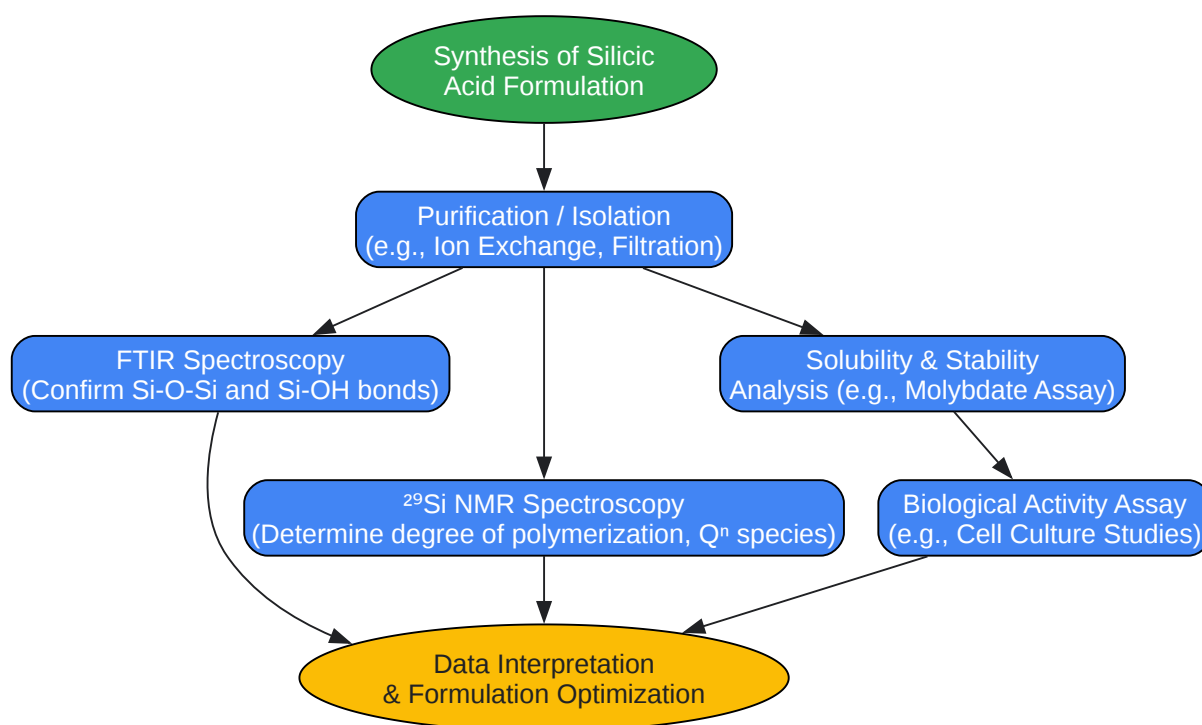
Synthesis of Silicic Acid Formulation

Purification / Isolation
(e.g., Ion Exchange, Filtration)

FTIR Spectroscopy
(Confirm Si-O-Si and Si-OH bonds)

Solubility & Stability Analysis (e.g., Molybdate Assay)

$^{29}$Si NMR Spectroscopy
(Determine degree of polymerization, $Q^n$ species)

Biological Activity Assay
(e.g., Cell Culture Studies)

Data Interpretation
& Formulation Optimization